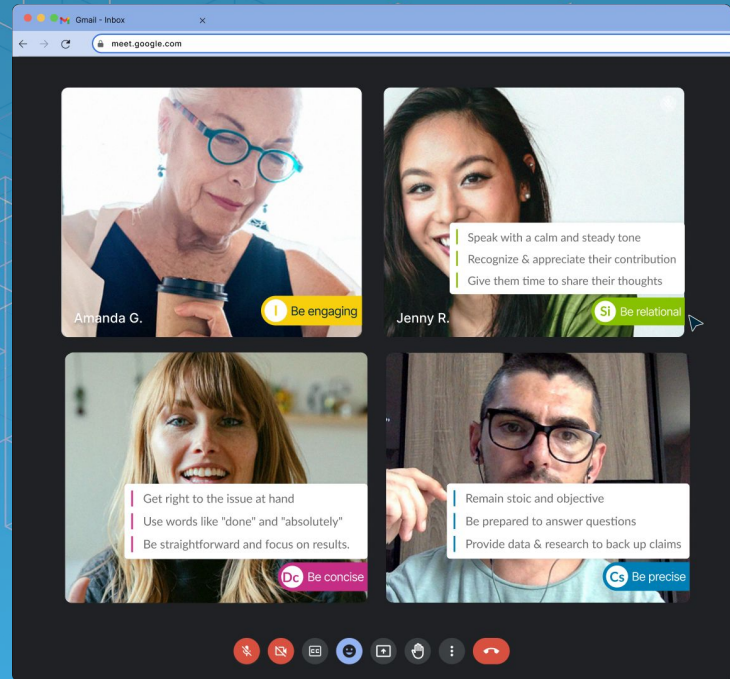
Gmail - Inbox

meet.google.com

Amanda G.

I Be engaging

Speak with a calm and steady tone
Recognize & appreciate their contribution
Give them time to share their thoughts

Jenny R.

Si Be relational

Get right to the issue at hand
Use words like "done" and "absolutely"
Be straightforward and focus on results.

Dc Be concise

Remain stoic and objective
Be prepared to answer questions
Provide data & research to back up claims

Cs Be precise

CC